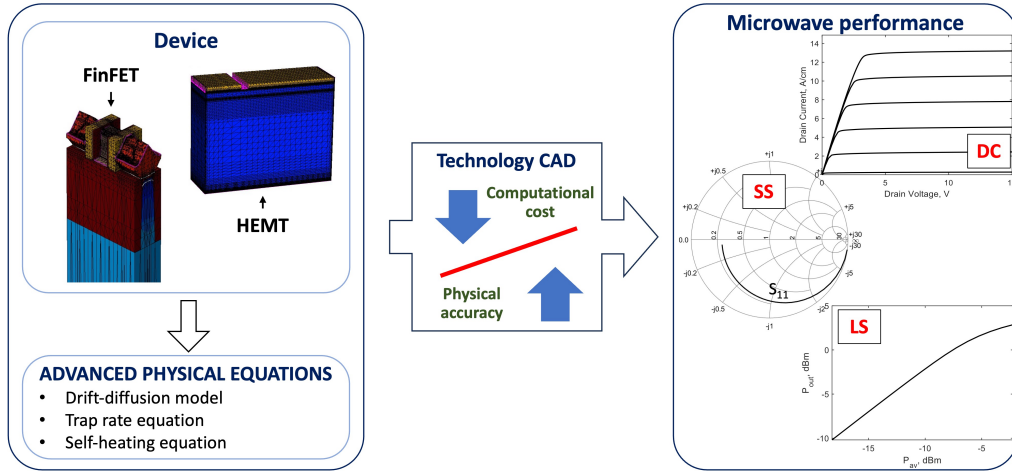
Device

FinFET

HEMT

ADVANCED PHYSICAL EQUATIONS
- Drift-diffusion model
- Trap rate equation
- Self-heating equation

Technology CAD

Computational cost

Physical accuracy

Microwave performance

Drain Current, A/cm

14
12
10
8
6
4
2
0

0 5 10 1

Drain Voltage, V

DC

SS

+j1
+j0.5
+j0.2
0.0
-j0.2
-j0.5
-j1
0.2
0.5
1
2
5
+j5
+j30
-j30
-j5
-j2

$S_{11}$

LS

$P_{out}$, dBm

0
-5
-10

-15 -10 -5

$P_{av}$, dBm